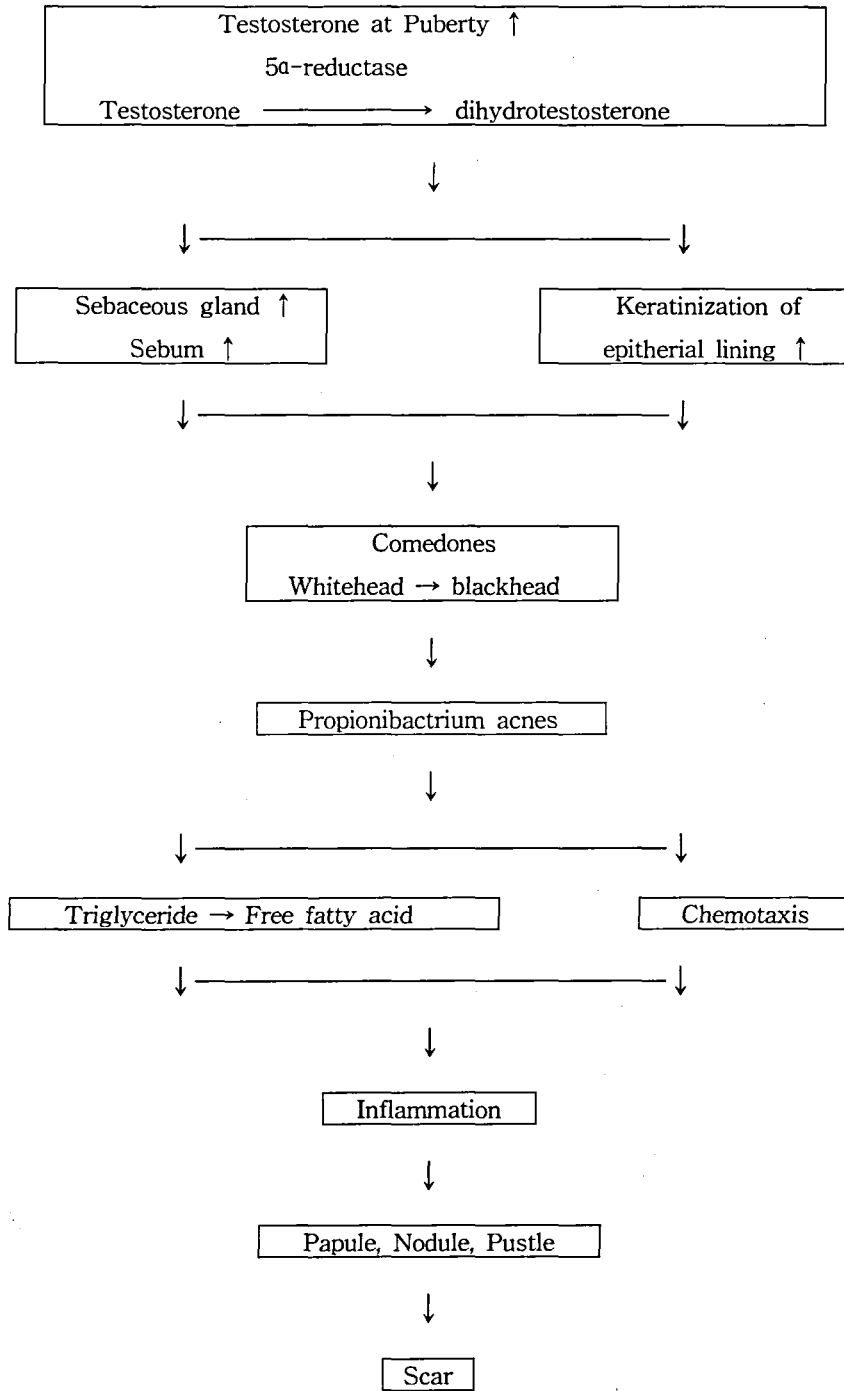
Testosterone at Puberty ↑

5α-reductase

Testosterone ⟶ dihydrotestosterone

Sebaceous gland ↑
Sebum ↑

Keratinization of epitherial lining ↑

Comedones
Whitehead → blackhead

Propionibactrium acnes

Triglyceride → Free fatty acid

Chemotaxis

Inflammation

Papule, Nodule, Pustle

Scar